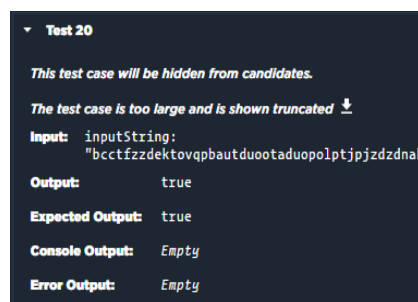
▾ Test 20

This test case will be hidden from candidates.

The test case is too large and is shown truncated ⤓

Input: inputString: "bcctfzzdektovqpbautduootaduopolptjpjzdzdna

Output: true

Expected Output: true

Console Output: Empty

Error Output: Empty